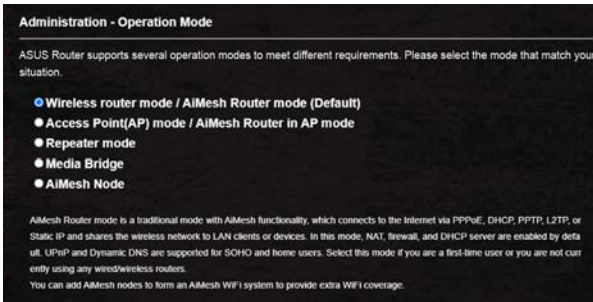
Administration - Operation Mode

ASUS Router supports several operation modes to meet different requirements. Please select the mode that match your situation.

Wireless router mode / AiMesh Router mode (Default)
Access Point(AP) mode / AiMesh Router in AP mode
Repeater mode
Media Bridge
AiMesh Node

AiMesh Router mode is a traditional mode with AiMesh functionality, which connects to the Internet via PPPoE, DHCP, PPTP, L2TP, or Static IP and shares the wireless network to LAN clients or devices. In this mode, NAT, firewall, and DHCP server are enabled by default. UPnP and Dynamic DNS are supported for SOHO and home users. Select this mode if you are a first-time user or you are not currently using any wired/wireless routers.
You can add AiMesh nodes to form an AiMesh WiFi system to provide extra WiFi coverage.